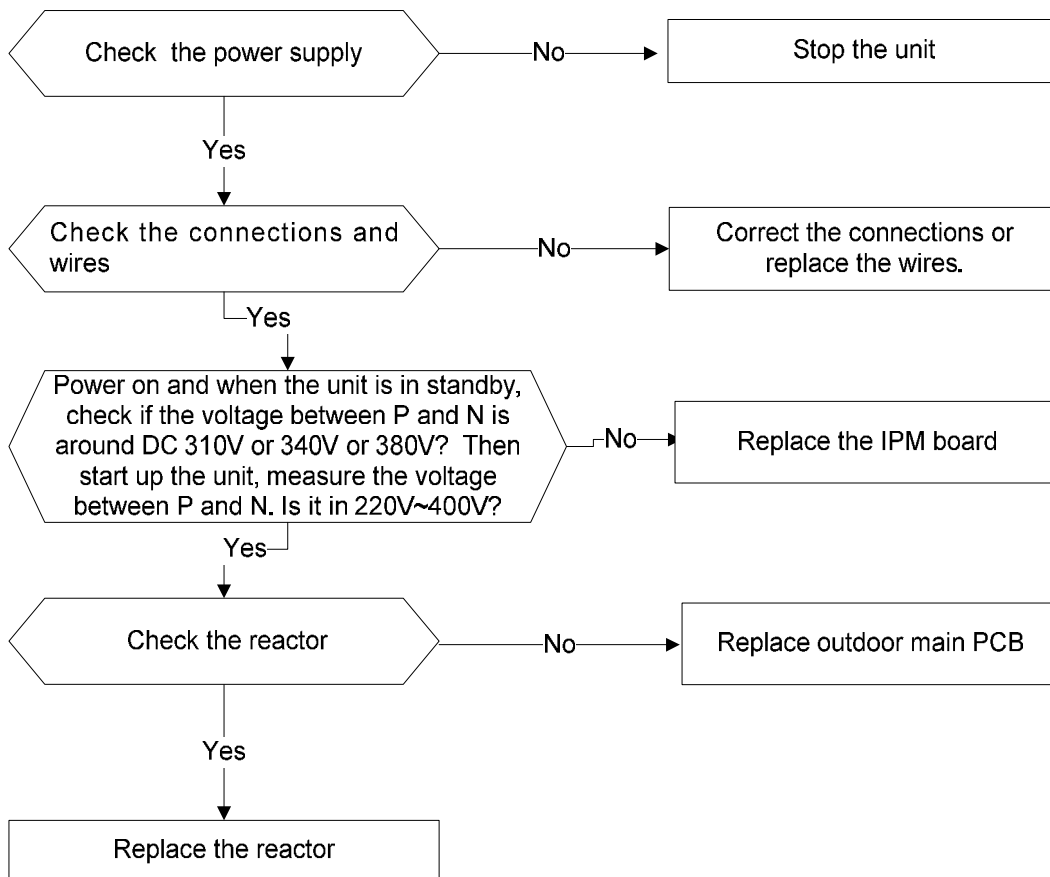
Check the power supply

No

Stop the unit

Yes

Check the connections and wires

No

Correct the connections or replace the wires.

Yes

Power on and when the unit is in standby, check if the voltage between P and N is around DC 310V or 340V or 380V? Then start up the unit, measure the voltage between P and N. Is it in 220V~400V?

No

Replace the IPM board

Yes

Check the reactor

No

Replace outdoor main PCB

Yes

Replace the reactor